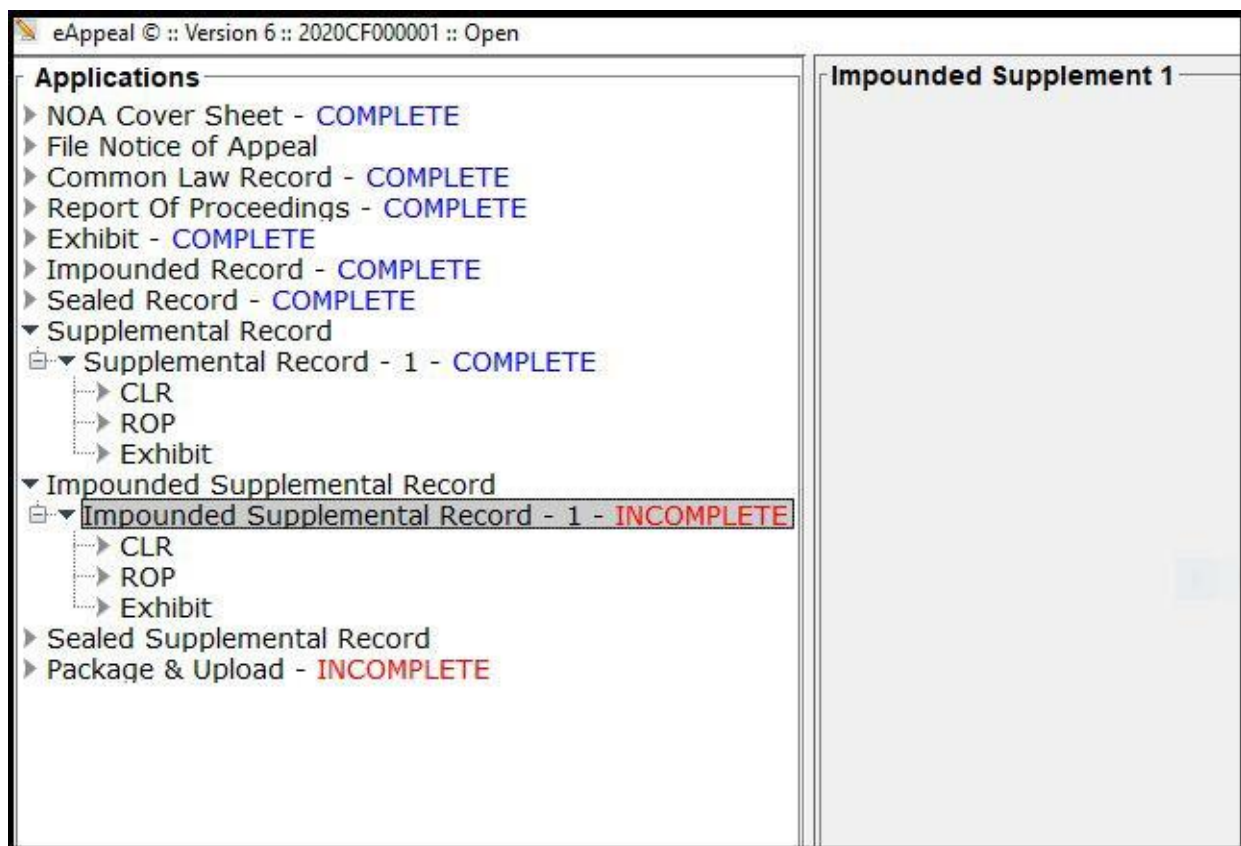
eAppeal © :: Version 6 :: 2020CF000001 :: Open

Applications

NOA Cover Sheet - COMPLETE
File Notice of Appeal
Common Law Record - COMPLETE
Report Of Proceedings - COMPLETE
Exhibit - COMPLETE
Impounded Record - COMPLETE
Sealed Record - COMPLETE
Supplemental Record
Supplemental Record - 1 - COMPLETE
CLR
ROP
Exhibit
Impounded Supplemental Record
Impounded Supplemental Record - 1 - INCOMPLETE
CLR
ROP
Exhibit
Sealed Supplemental Record
Package & Upload - INCOMPLETE

Impounded Supplement 1